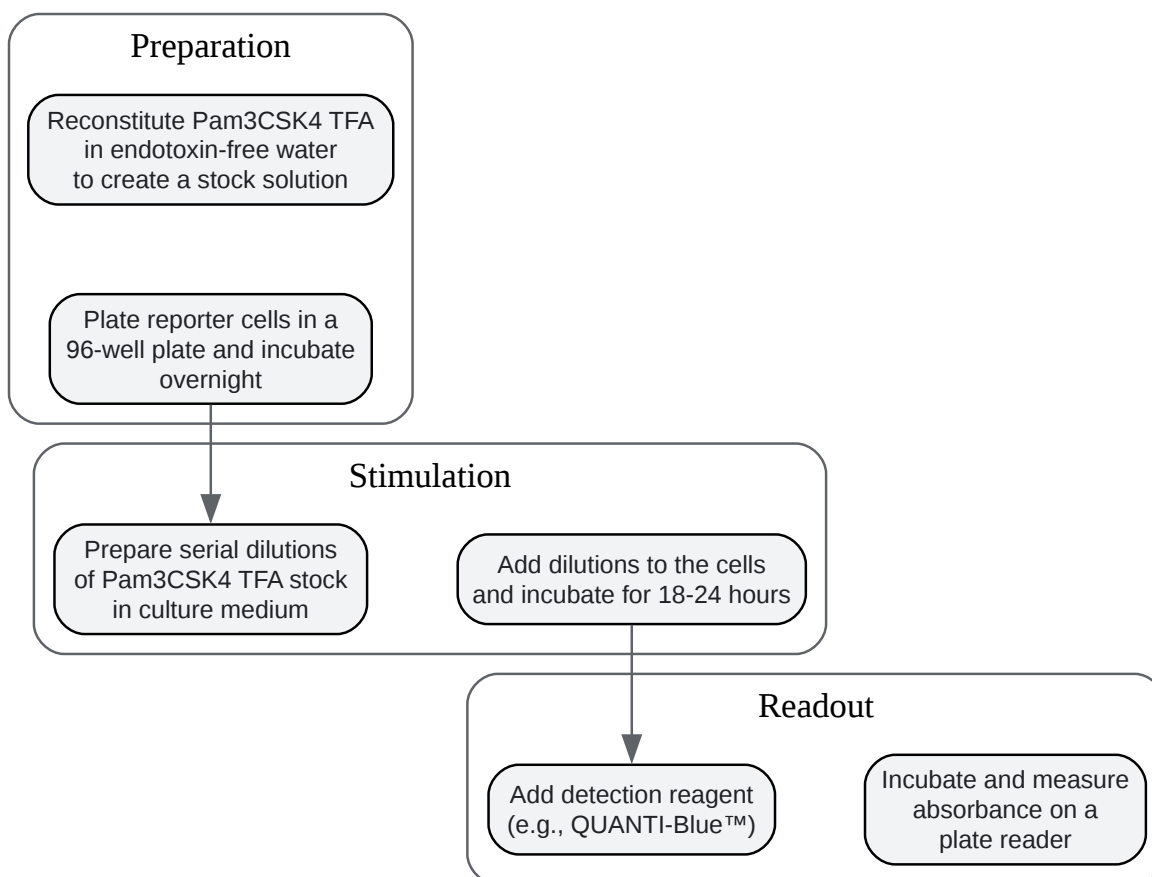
Preparation

Reconstitute Pam3CSK4 TFA in endotoxin-free water to create a stock solution

Plate reporter cells in a 96-well plate and incubate overnight

Stimulation

Prepare serial dilutions of Pam3CSK4 TFA stock in culture medium

Add dilutions to the cells and incubate for 18-24 hours

Readout

Add detection reagent (e.g., QUANTI-Blue™)

Incubate and measure absorbance on a plate reader